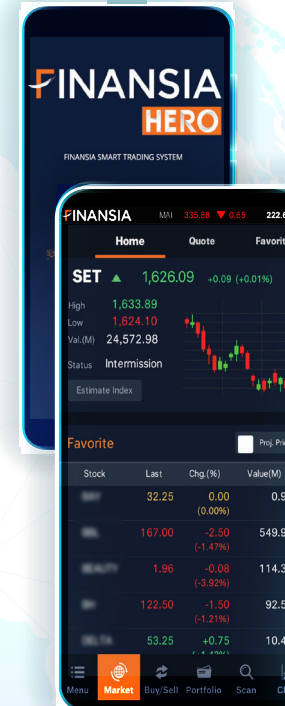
FINANSIA
HERO
FINANSIA SMART TRADING SYSTEM

FINANSIA MAI 335.88 0.65 222.6
Home Quote Favorit
SET 1,626.09 +0.09 (+0.01%)
High 1,633.89
Low 1,624.10
Val.(M) 24,572.98
Status Intermission
Estimate Index
Favorite Proj. Pri

| Stock | Last | Chg.(%) | Value(M) |
|---|---|---|---|
| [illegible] | 32.25 | 0.00 (0.00%) | 0.9 |
| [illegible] | 167.00 | -2.50 (-1.47%) | 549.9 |
| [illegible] | 1.96 | -0.08 (-3.92%) | 114.3 |
| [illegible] | 122.50 | -1.50 (-1.21%) | 92.5 |
| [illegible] | 53.25 | +0.75 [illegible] | 10.4 |

Menu Market Buy/Sell Portfolio Scan C